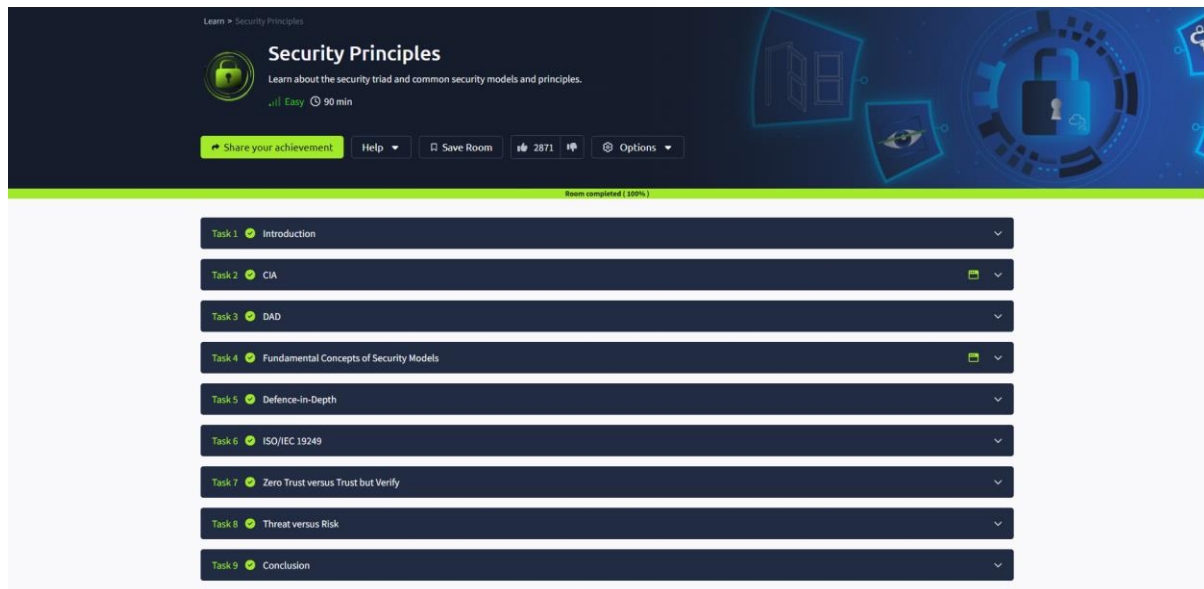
Learn > Security Principles

Security Principles

Learn about the security triad and common security models and principles.

Easy 90 min

Share your achievement Help Save Room 2871 Options

Room completed ( 100% )

Task 1 Introduction

Task 2 CIA

Task 3 DAD

Task 4 Fundamental Concepts of Security Models

Task 5 Defence-in-Depth

Task 6 ISO/IEC 19249

Task 7 Zero Trust versus Trust but Verify

Task 8 Threat versus Risk

Task 9 Conclusion